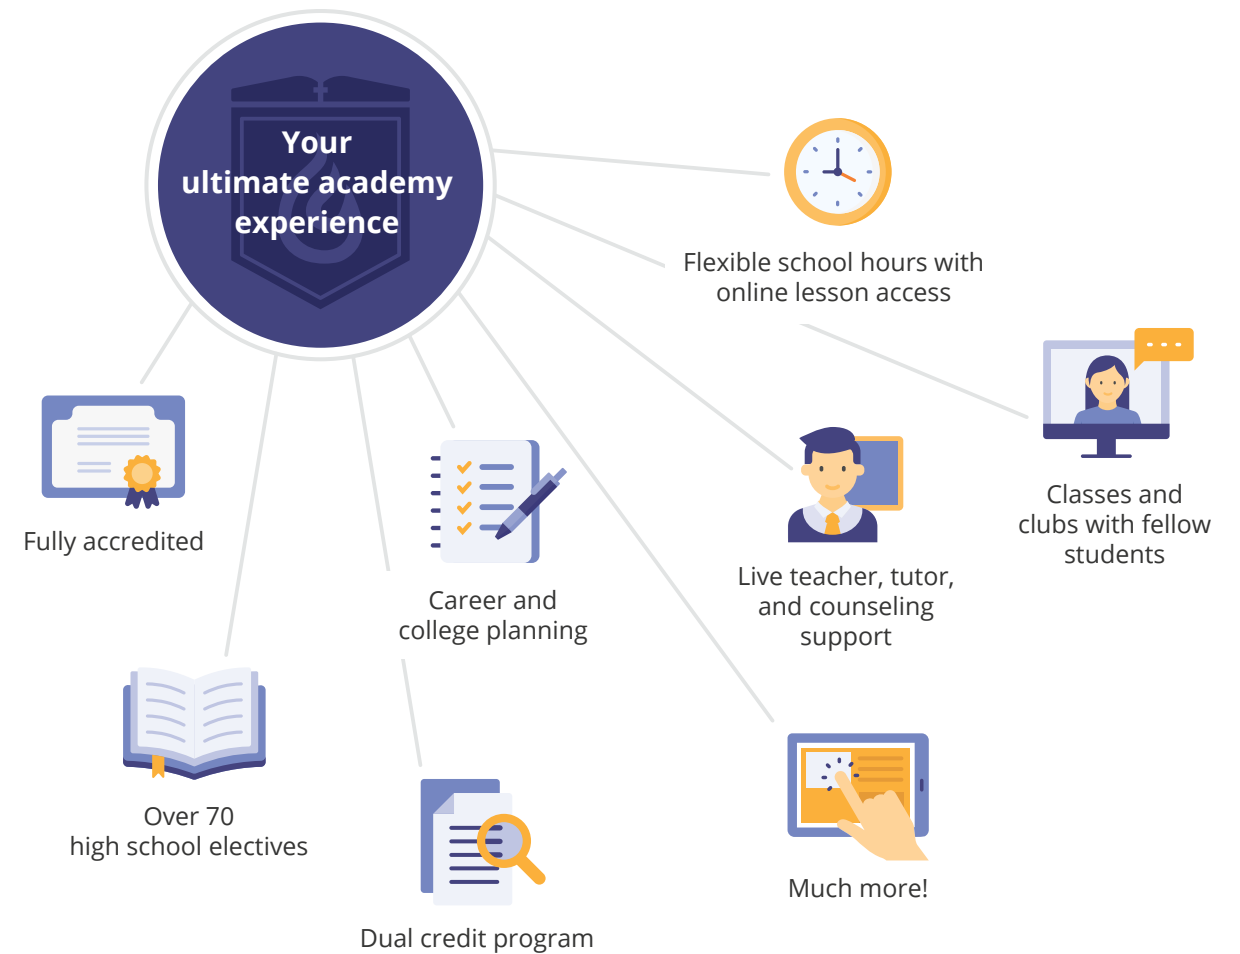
Your ultimate academy experience

Flexible school hours with online lesson access

Classes and clubs with fellow students

Fully accredited

Career and college planning

Live teacher, tutor, and counseling support

Over 70 high school electives

Much more!

Dual credit program